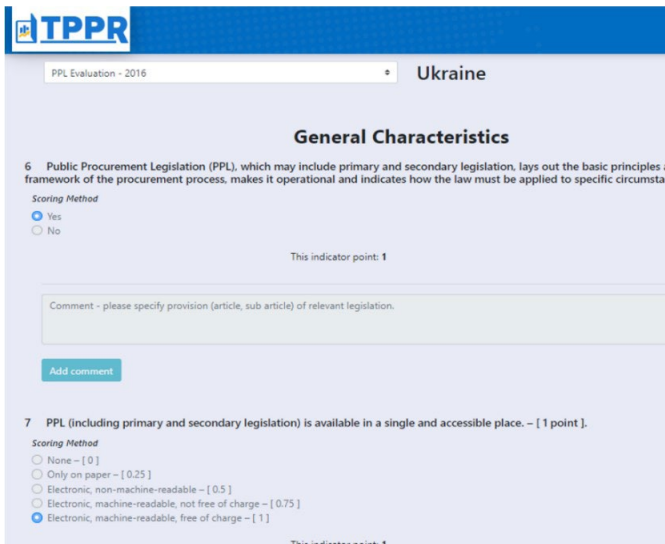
TPPR

PPL Evaluation - 2016

Ukraine

General Characteristics

6 Public Procurement Legislation (PPL), which may include primary and secondary legislation, lays out the basic principles a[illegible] framework of the procurement process, makes it operational and indicates how the law must be applied to specific circumsta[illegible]

Scoring Method

Yes

No

This indicator point: 1

Comment - please specify provision (article, sub article) of relevant legislation.

Add comment

7 PPL (including primary and secondary legislation) is available in a single and accessible place. – [ 1 point ].

Scoring Method

None – [ 0 ]

Only on paper – [ 0.25 ]

Electronic, non-machine-readable – [ 0.5 ]

Electronic, machine-readable, not free of charge – [ 0.75 ]

Electronic, machine-readable, free of charge – [ 1 ]

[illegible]